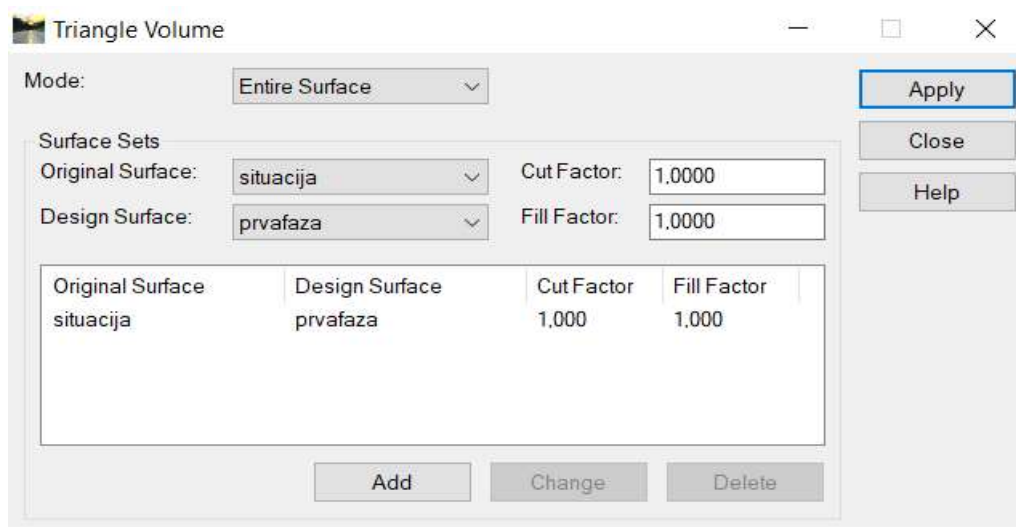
Triangle Volume

Mode: Entire Surface

Apply
Close
Help

Surface Sets
Original Surface: situacija
Cut Factor: 1,0000
Design Surface: prvafaza
Fill Factor: 1,0000

| Original Surface | Design Surface | Cut Factor | Fill Factor |
|---|---|---|---|
| situacija | prvafaza | 1,000 | 1,000 |

Add Change Delete